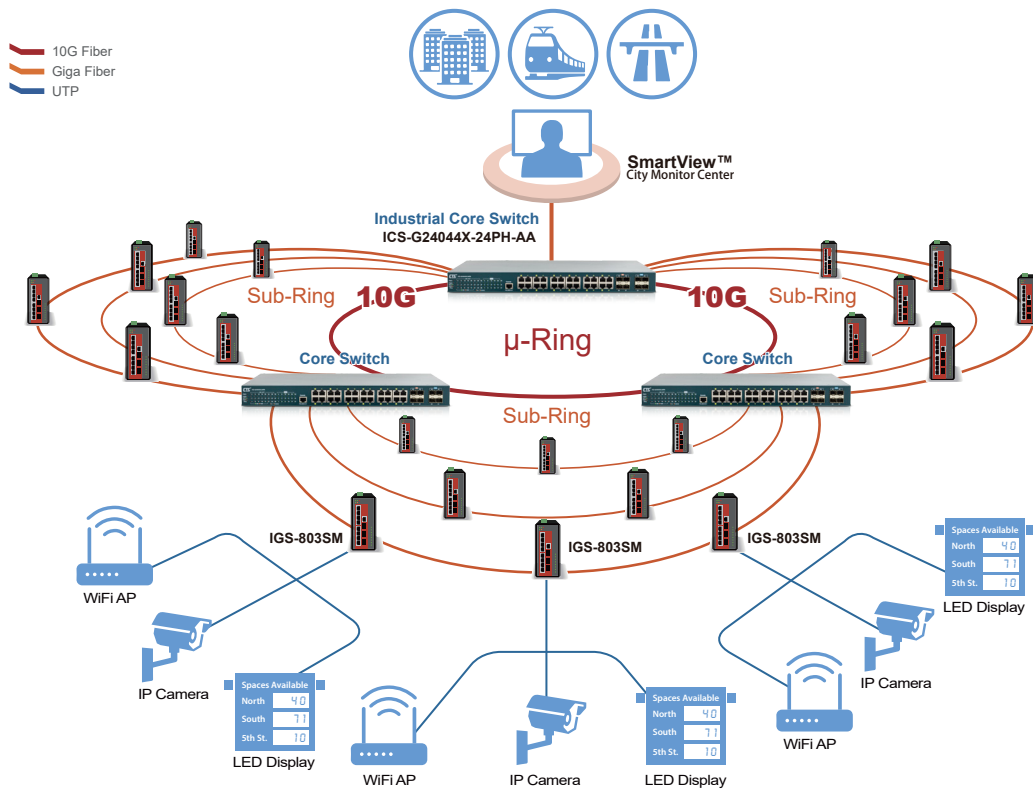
10G Fiber
Giga Fiber
UTP

SmartView™
City Monitor Center

Industrial Core Switch
ICS-G24044X-24PH-AA

Sub-Ring
10G
10G
Sub-Ring

μ-Ring

Core Switch
Core Switch

Sub-Ring

IGS-803SM
IGS-803SM
IGS-803SM

WiFi AP
IP Camera

| Spaces Available | |
|---|---|
| North | 40 |
| South | 71 |
| 5th St. | 10 |

LED Display

WiFi AP
IP Camera

| Spaces Available | |
|---|---|
| North | 40 |
| South | 71 |
| 5th St. | 10 |

LED Display

| Spaces Available | |
|---|---|
| North | 40 |
| South | 71 |
| 5th St. | 10 |

LED Display
IP Camera
WiFi AP